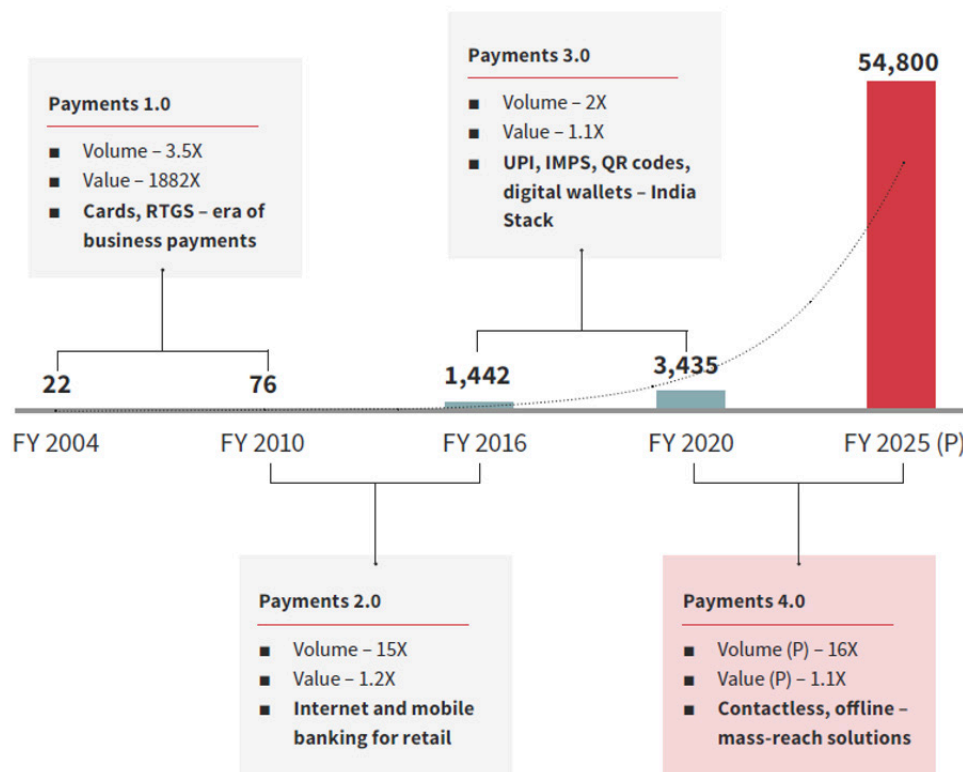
Payments 1.0

■ Volume – 3.5X
■ Value – 1882X
■ Cards, RTGS – era of business payments

Payments 3.0

■ Volume – 2X
■ Value – 1.1X
■ UPI, IMPS, QR codes, digital wallets – India Stack

54,800

22

76

1,442

3,435

FY 2004

FY 2010

FY 2016

FY 2020

FY 2025 (P)

Payments 2.0

■ Volume – 15X
■ Value – 1.2X
■ Internet and mobile banking for retail

Payments 4.0

■ Volume (P) – 16X
■ Value (P) – 1.1X
■ Contactless, offline – mass-reach solutions